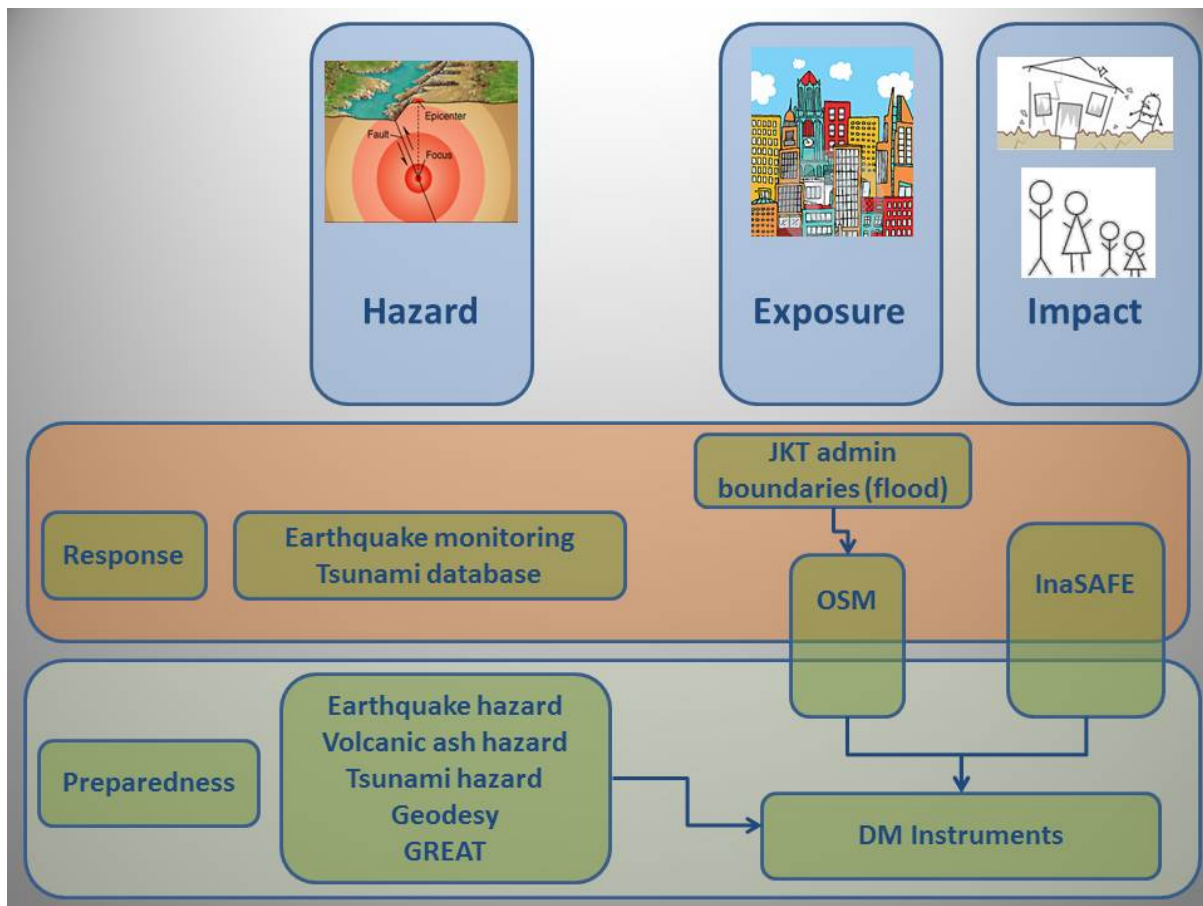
Epicenter
Fault
Focus

Hazard

Exposure

Impact

JKT admin boundaries (flood)

Response

Earthquake monitoring
Tsunami database

OSM

InaSAFE

Preparedness

Earthquake hazard
Volcanic ash hazard
Tsunami hazard
Geodesy
GREAT

DM Instruments